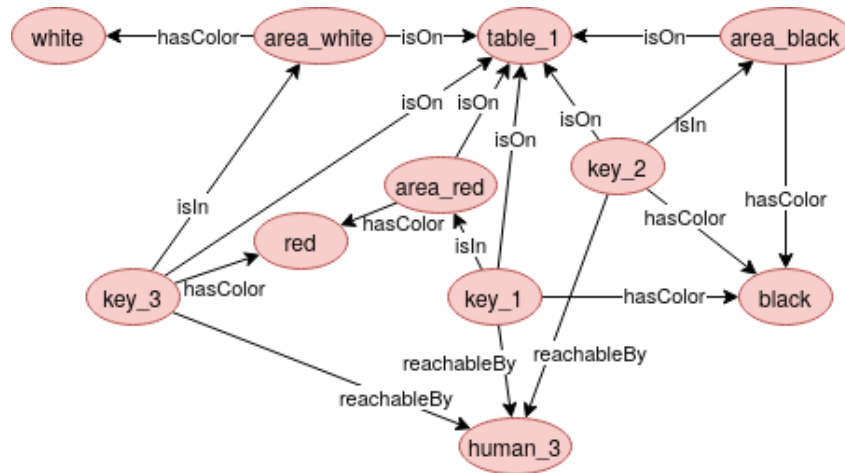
white
hasColor
area_white
isOn
table_1
isOn
area_black
isOn
isOn
isOn
isOn
isIn
key_2
area_red
hasColor
isIn
hasColor
red
hasColor
hasColor
isIn
key_3
hasColor
key_1
hasColor
black
reachableBy
reachableBy
reachableBy
human_3